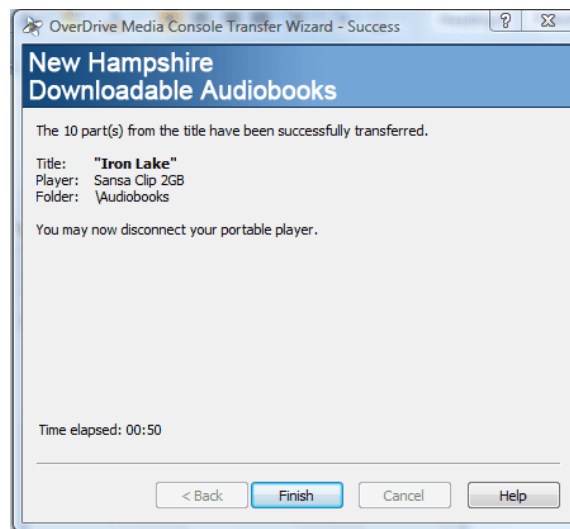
OverDrive Media Console Transfer Wizard - Success

?

New Hampshire
Downloadable Audiobooks

The 10 part(s) from the title have been successfully transferred.

Title: "Iron Lake"
Player: Sansa Clip 2GB
Folder: \Audiobooks

You may now disconnect your portable player.

Time elapsed: 00:50

< Back | Finish | Cancel | Help